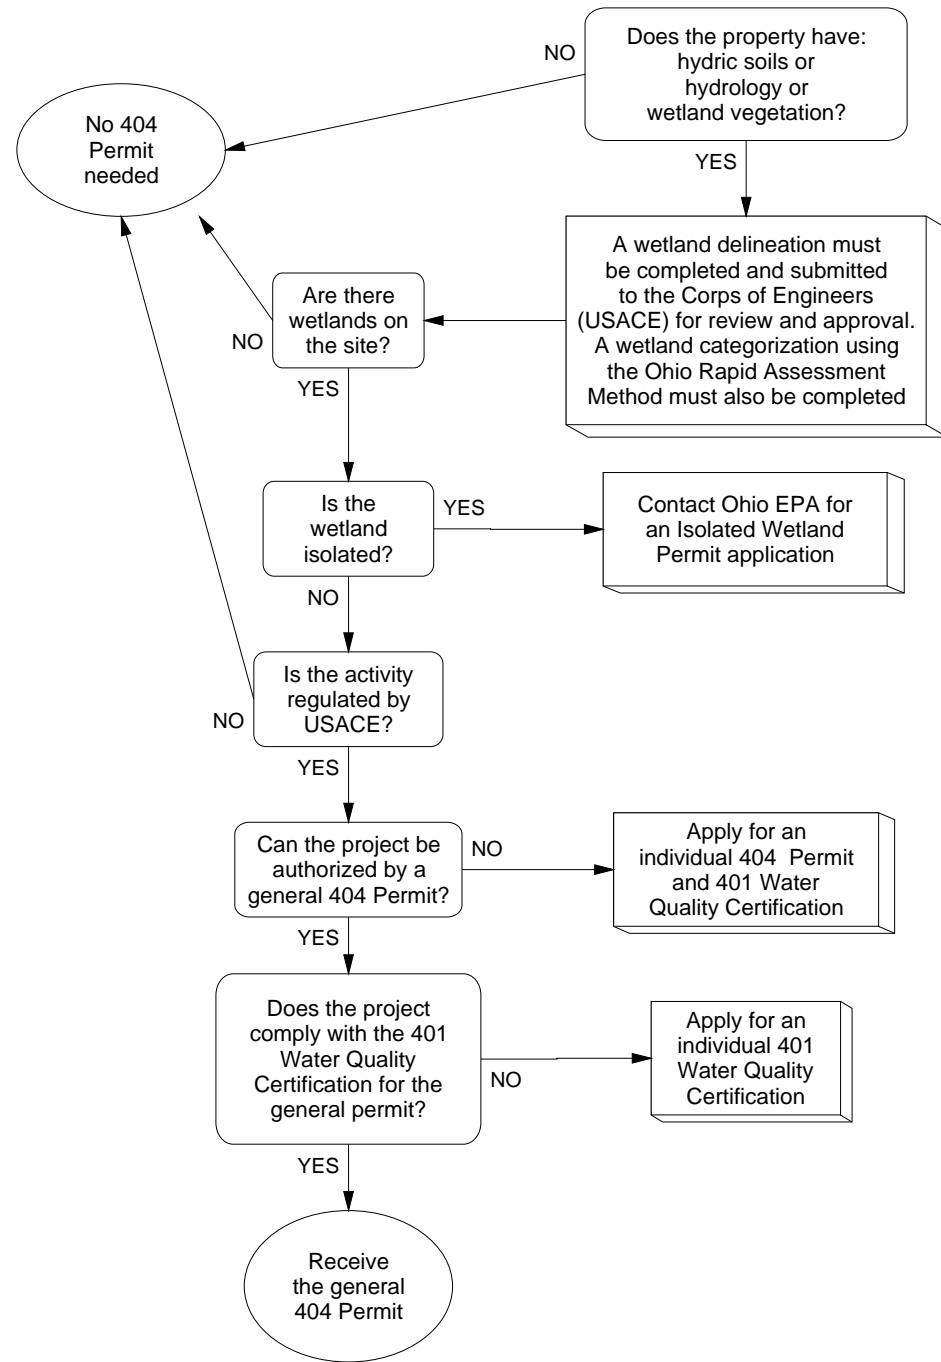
NO

Does the property have: hydric soils or hydrology or wetland vegetation?

No 404 Permit needed

YES

A wetland delineation must be completed and submitted to the Corps of Engineers (USACE) for review and approval. A wetland categorization using the Ohio Rapid Assessment Method must also be completed

Are there wetlands on the site?

NO

YES

Is the wetland isolated?

YES

Contact Ohio EPA for an Isolated Wetland Permit application

NO

Is the activity regulated by USACE?

NO

YES

Can the project be authorized by a general 404 Permit?

NO

Apply for an individual 404 Permit and 401 Water Quality Certification

YES

Does the project comply with the 401 Water Quality Certification for the general permit?

NO

Apply for an individual 401 Water Quality Certification

YES

Receive the general 404 Permit